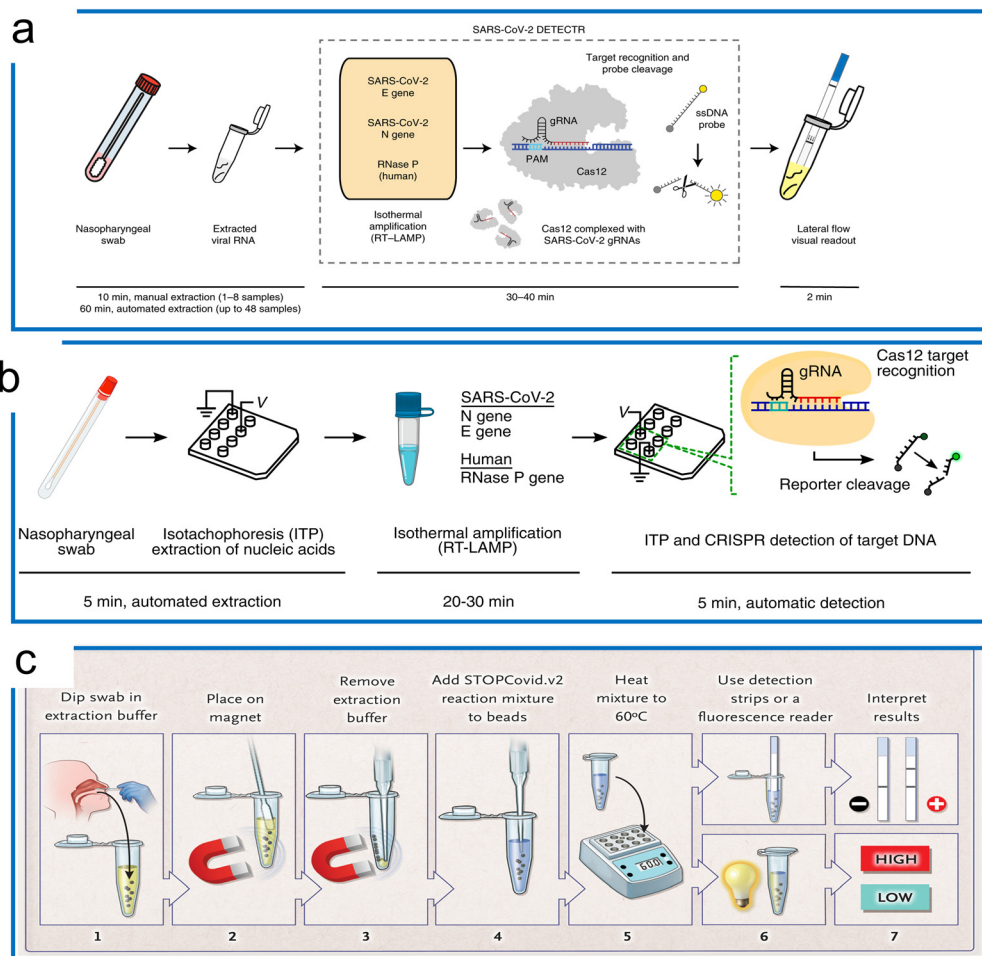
a

SARS-CoV-2 DETECTR

SARS-CoV-2 E gene

SARS-CoV-2 N gene

RNase P (human)

Target recognition and probe cleavage

gRNA

PAM

Cas12

ssDNA probe

Nasopharyngeal swab

Extracted viral RNA

Isothermal amplification (RT–LAMP)

Cas12 complexed with SARS-CoV-2 gRNAs

Lateral flow visual readout

10 min, manual extraction (1–8 samples)
60 min, automated extraction (up to 48 samples)

30–40 min

2 min

b

V

SARS-CoV-2
N gene
E gene

Human
RNase P gene

V

gRNA

Cas12 target recognition

Reporter cleavage

Nasopharyngeal swab

Isotachophoresis (ITP) extraction of nucleic acids

Isothermal amplification (RT-LAMP)

ITP and CRISPR detection of target DNA

5 min, automated extraction

20-30 min

5 min, automatic detection

c

Dip swab in extraction buffer

Place on magnet

Remove extraction buffer

Add STOPCovid.v2 reaction mixture to beads

Heat mixture to 60ºC

Use detection strips or a fluorescence reader

Interpret results

60.0

HIGH

LOW

1

2

3

4

5

6

7